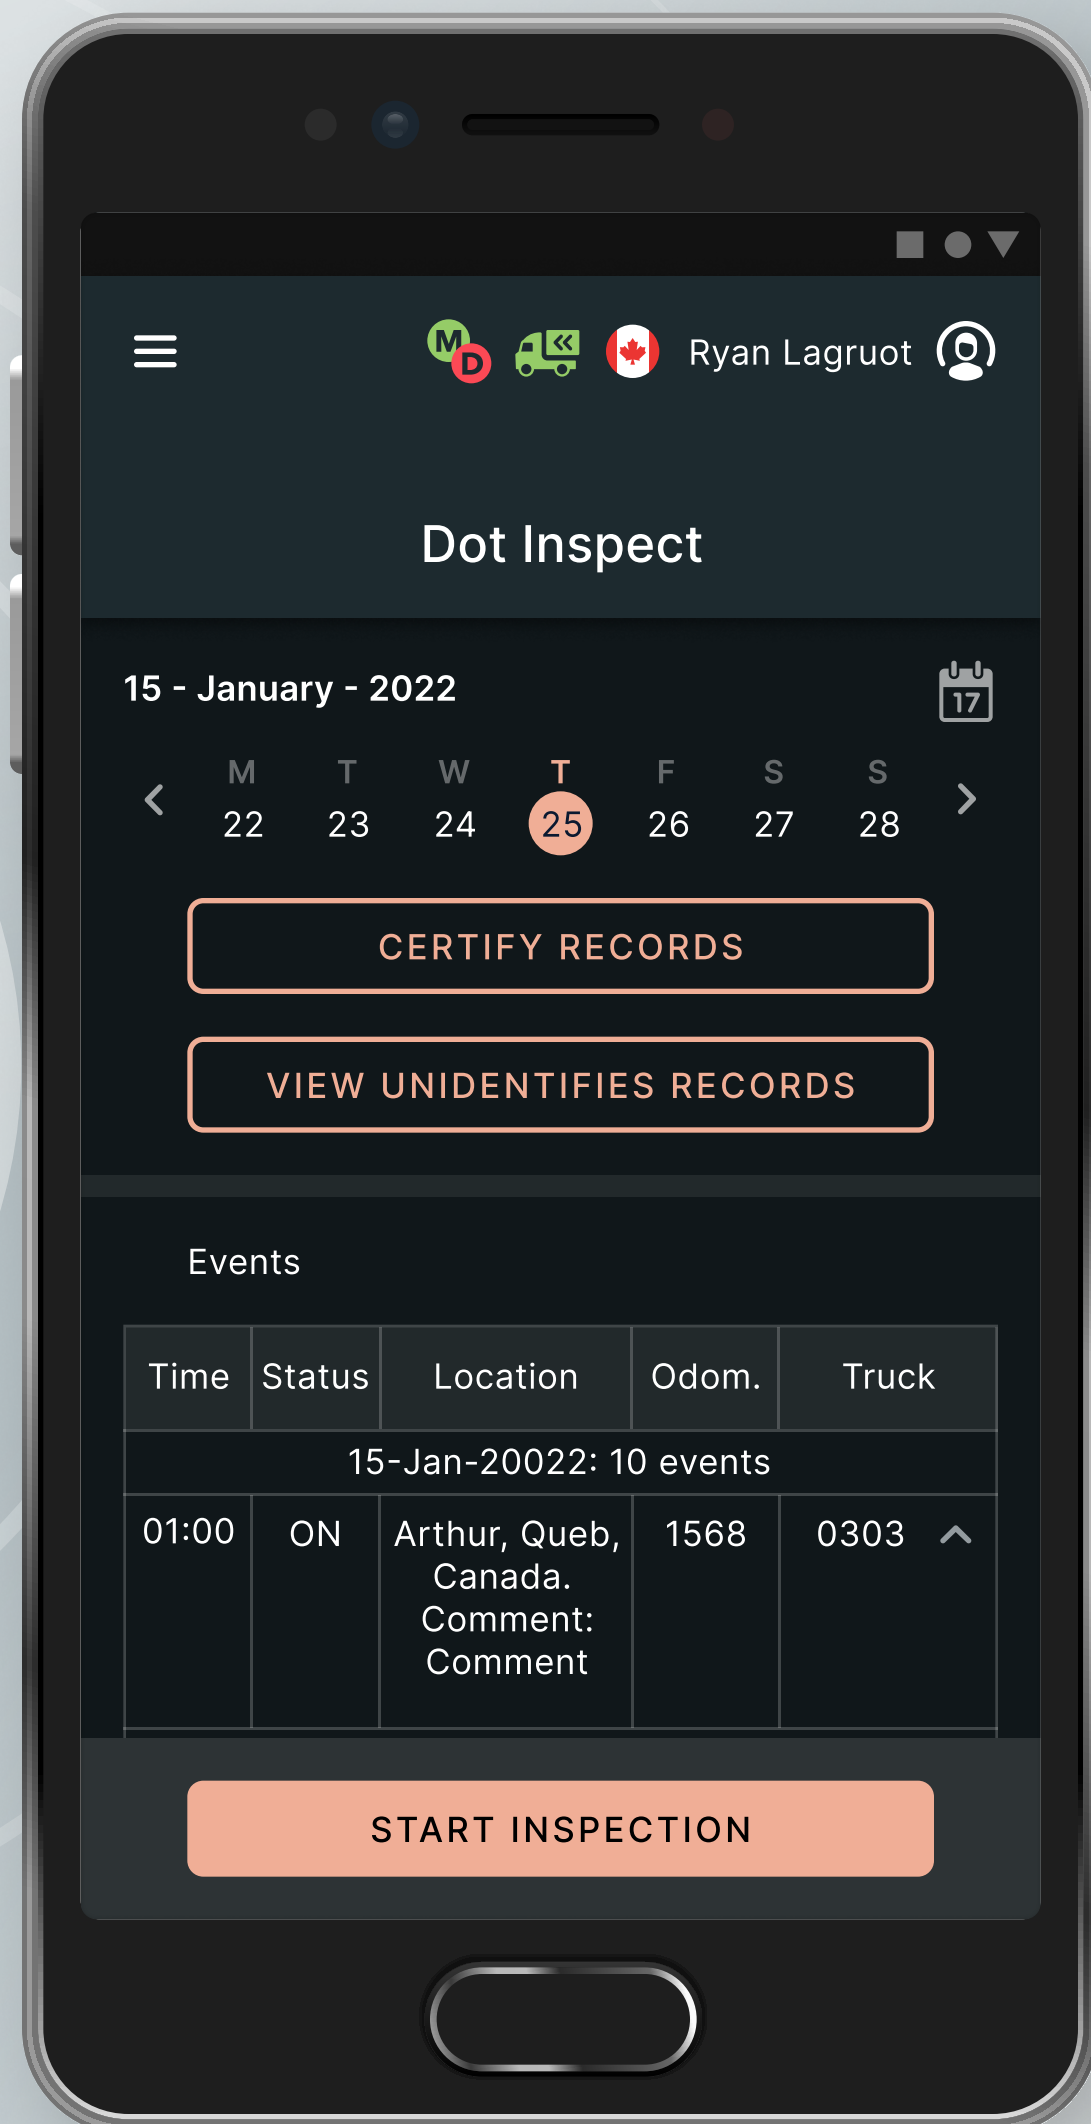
M D Ryan Lagruot

Dot Inspect

15 - January - 2022

17

| M | T | W | T | F | S | S |
|---|---|---|---|---|---|---|
| 22 | 23 | 24 | 25 | 26 | 27 | 28 |

CERTIFY RECORDS

VIEW UNIDENTIFIES RECORDS

Events

| Time | Status | Location | Odom. | Truck |
|---|---|---|---|---|
| 15-Jan-20022: 10 events | | | | |
| 01:00 | ON | Arthur, Queb, Canada. Comment: Comment | 1568 | 0303 |

START INSPECTION